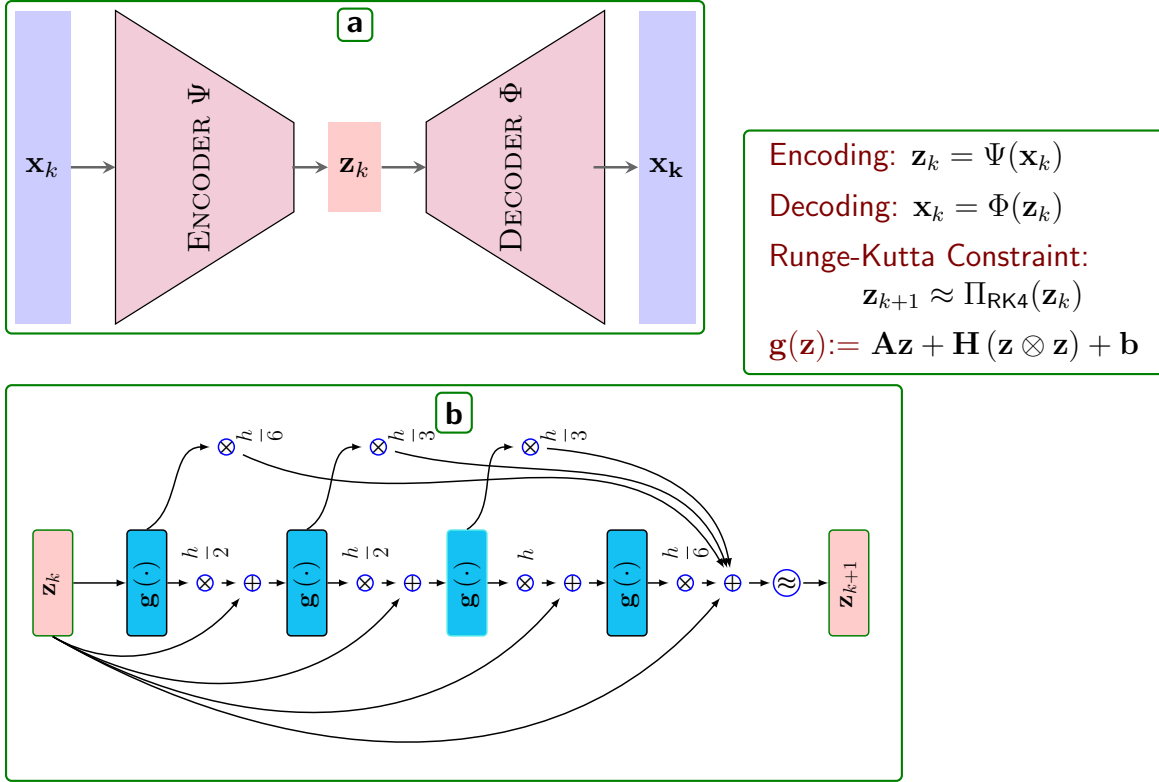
a

$\mathbf{x}_k$

ENCODER $\Psi$

$\mathbf{z}_k$

DECODER $\Phi$

$\mathbf{x_k}$

Encoding: $\mathbf{z}_k = \Psi(\mathbf{x}_k)$

Decoding: $\mathbf{x}_k = \Phi(\mathbf{z}_k)$

Runge-Kutta Constraint:

$\mathbf{z}_{k+1} \approx \Pi_{\mathsf{RK4}}(\mathbf{z}_k)$

$\mathbf{g}(\mathbf{z}) := \mathbf{A}\mathbf{z} + \mathbf{H}\,(\mathbf{z} \otimes \mathbf{z}) + \mathbf{b}$

b

$\otimes \frac{h}{6}$ $\otimes \frac{h}{3}$ $\otimes \frac{h}{3}$

$\mathbf{z}_k$ $\mathbf{g}(\cdot)$ $\otimes \frac{h}{2}$ $\oplus$ $\mathbf{g}(\cdot)$ $\otimes \frac{h}{2}$ $\oplus$ $\mathbf{g}(\cdot)$ $\otimes h$ $\oplus$ $\mathbf{g}(\cdot)$ $\otimes \frac{h}{6}$ $\oplus$ $\approx$ $\mathbf{z}_{k+1}$